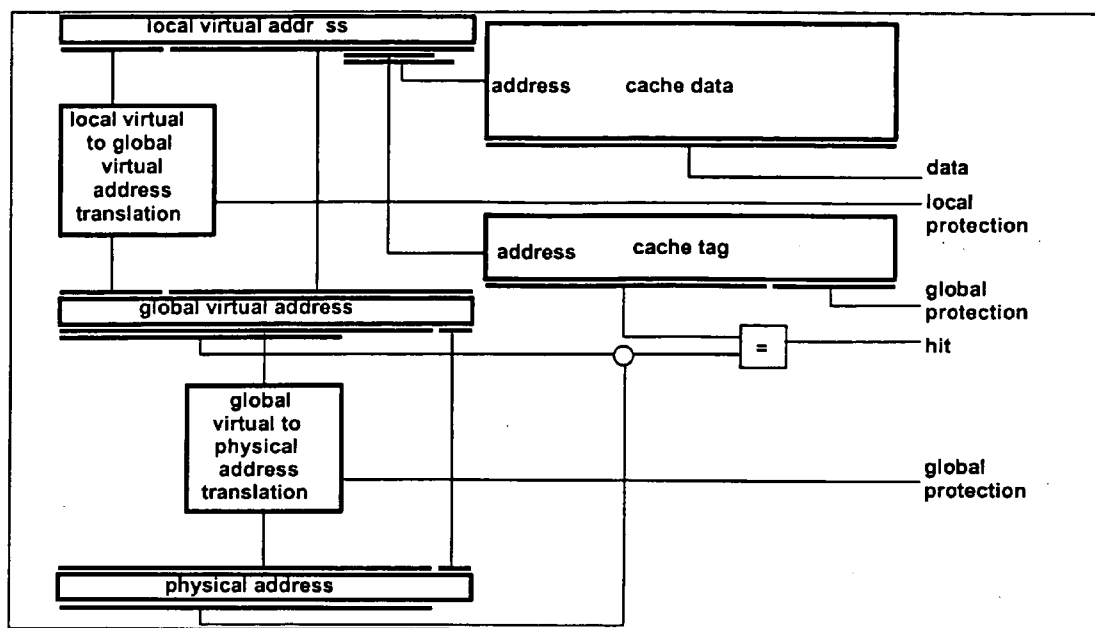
local virtual addr ss

address cache data

local virtual to global virtual address translation

data

local protection

address cache tag

global virtual address

global protection

=

hit

global virtual to physical address translation

global protection

physical address